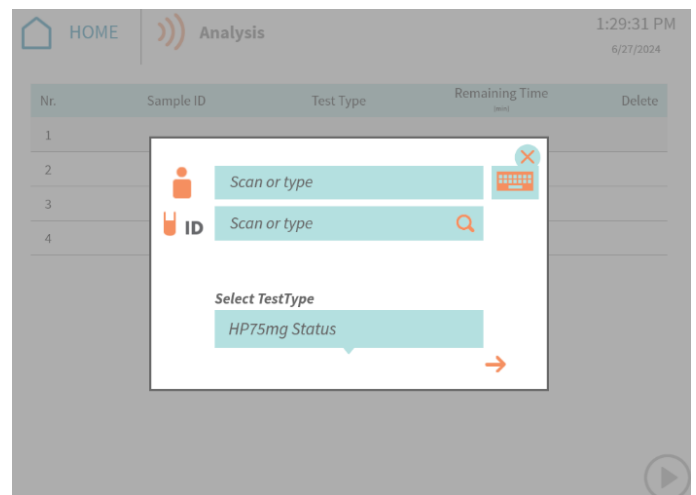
HOME

Analysis

1:29:31 PM
6/27/2024

| Nr. | Sample ID | Test Type | Remaining Time (min) | Delete |
|---|---|---|---|---|
| 1 | | | | |
| 2 | | | | |
| 3 | | | | |
| 4 | | | | |

Scan or type

ID

Scan or type

Select TestType

HP75mg Status